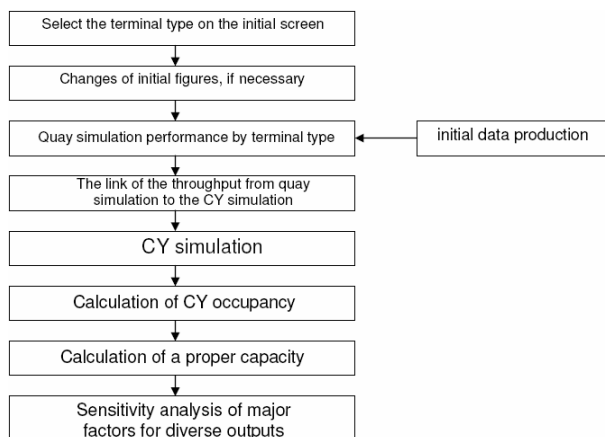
Select the terminal type on the initial screen

Changes of initial figures, if necessary

Quay simulation performance by terminal type

initial data production

The link of the throughput from quay simulation to the CY simulation

CY simulation

Calculation of CY occupancy

Calculation of a proper capacity

Sensitivity analysis of major factors for diverse outputs